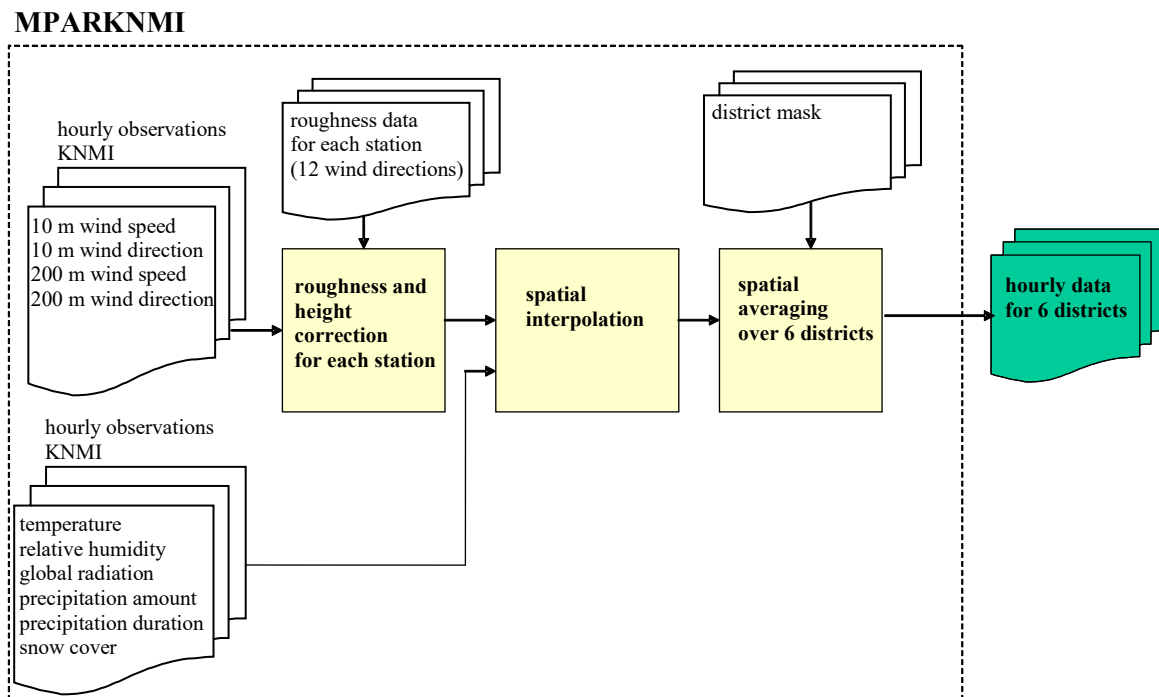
MPARKNMI

hourly observations KNMI

10 m wind speed
10 m wind direction
200 m wind speed
200 m wind direction

roughness data for each station (12 wind directions)

roughness and height correction for each station

spatial interpolation

district mask

spatial averaging over 6 districts

hourly data for 6 districts

hourly observations KNMI

temperature
relative humidity
global radiation
precipitation amount
precipitation duration
snow cover